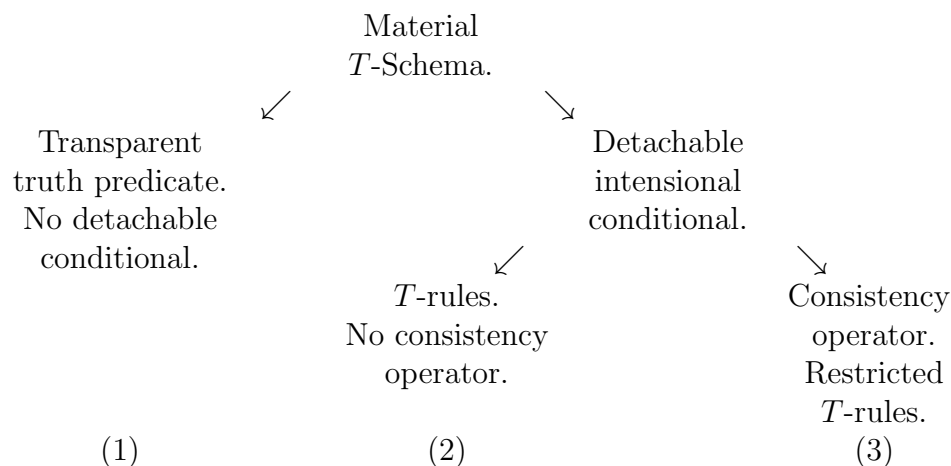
Material
$T$-Schema.

Transparent truth predicate. No detachable conditional.

Detachable intensional conditional.

$T$-rules. No consistency operator.

Consistency operator. Restricted $T$-rules.

(1)

(2)

(3)